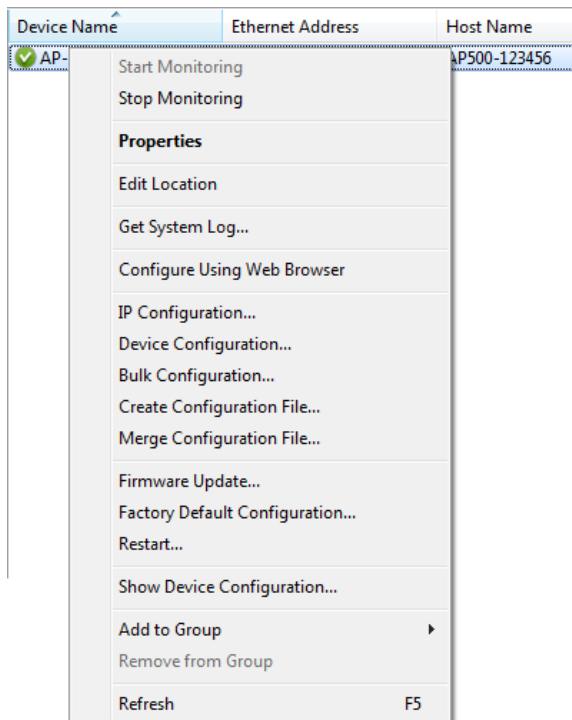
| Device Name | Ethernet Address | Host Name |
|---|---|---|
| AP- | | AP500-123456 |

Start Monitoring
Stop Monitoring

Properties

Edit Location

Get System Log...

Configure Using Web Browser

IP Configuration...
Device Configuration...
Bulk Configuration...
Create Configuration File...
Merge Configuration File...

Firmware Update...
Factory Default Configuration...
Restart...

Show Device Configuration...

Add to Group
Remove from Group

Refresh F5